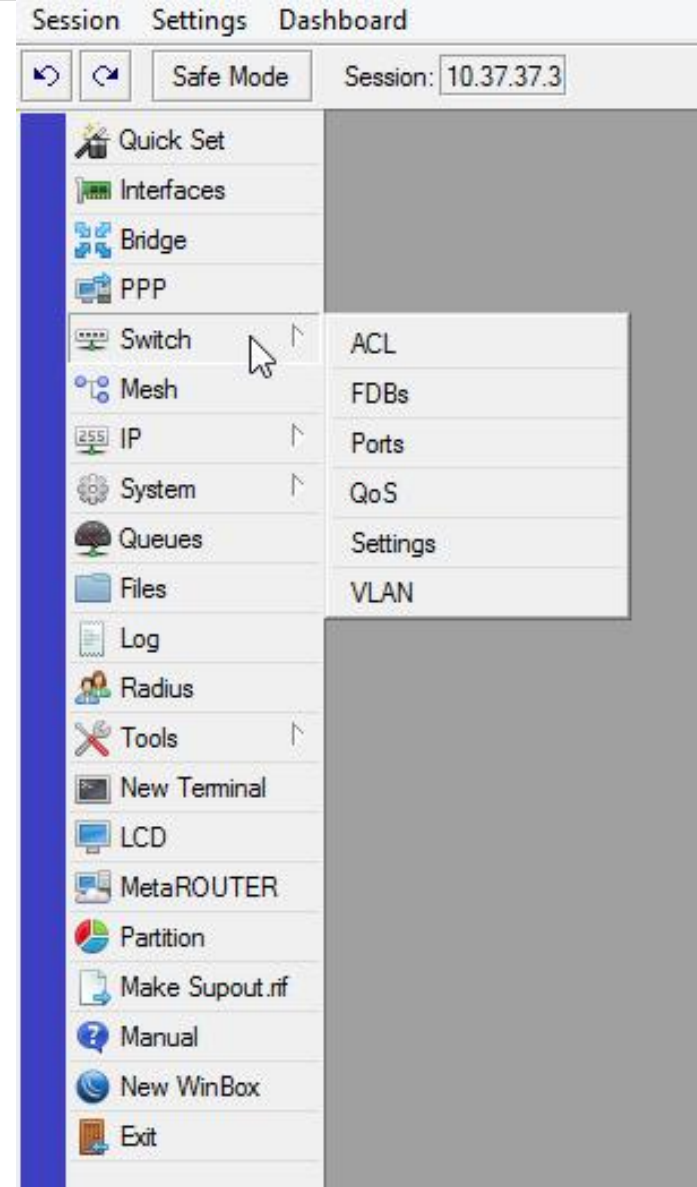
Session Settings Dashboard

Safe Mode Session: 10.37.37.3

Quick Set
Interfaces
Bridge
PPP
Switch
Mesh
IP
System
Queues
Files
Log
Radius
Tools
New Terminal
LCD
MetaROUTER
Partition
Make Supout.rif
Manual
New WinBox
Exit

ACL
FDBs
Ports
QoS
Settings
VLAN